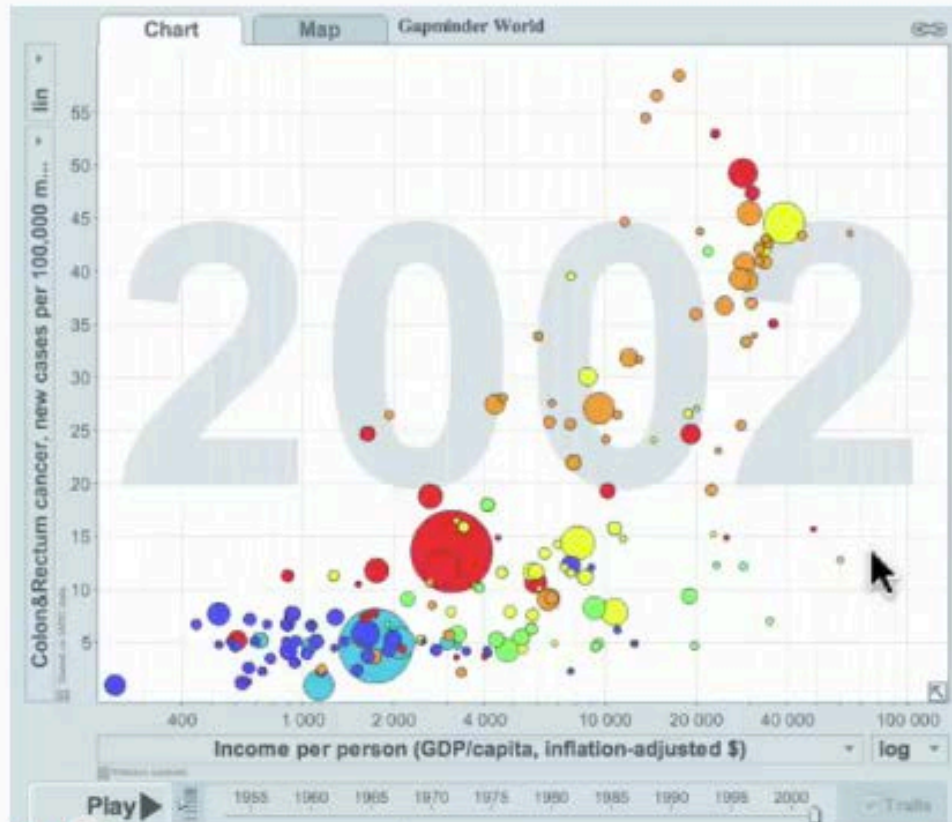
Chart
Map
Gapminder World

lin

Colon&Rectum cancer, new cases per 100,000 m...

2002

55
50
45
40
35
30
25
20
15
10
5

400
1 000
2 000
4 000
10 000
20 000
40 000
100 000

Income per person (GDP/capita, inflation-adjusted $)
log

Play
1955 1960 1965 1970 1975 1980 1985 1990 1995 2000
Trails